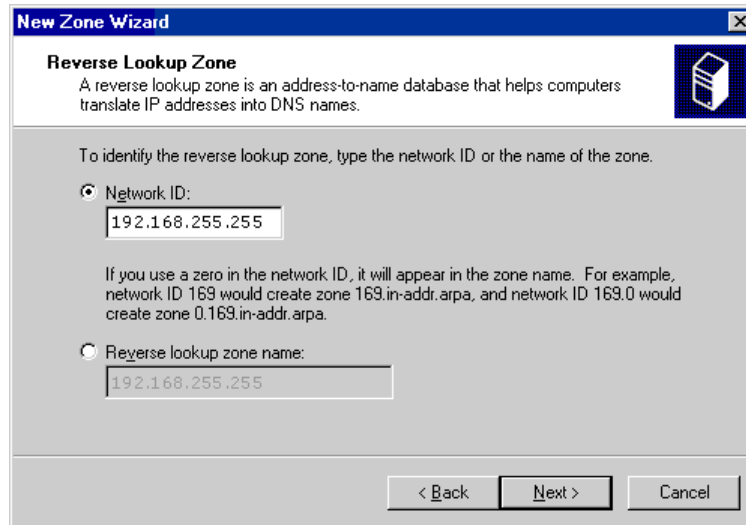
New Zone Wizard

Reverse Lookup Zone
A reverse lookup zone is an address-to-name database that helps computers translate IP addresses into DNS names.

To identify the reverse lookup zone, type the network ID or the name of the zone.

Network ID:
192.168.255.255

If you use a zero in the network ID, it will appear in the zone name. For example, network ID 169 would create zone 169.in-addr.arpa, and network ID 169.0 would create zone 0.169.in-addr.arpa.

Reverse lookup zone name:
192.168.255.255

< Back
Next >
Cancel